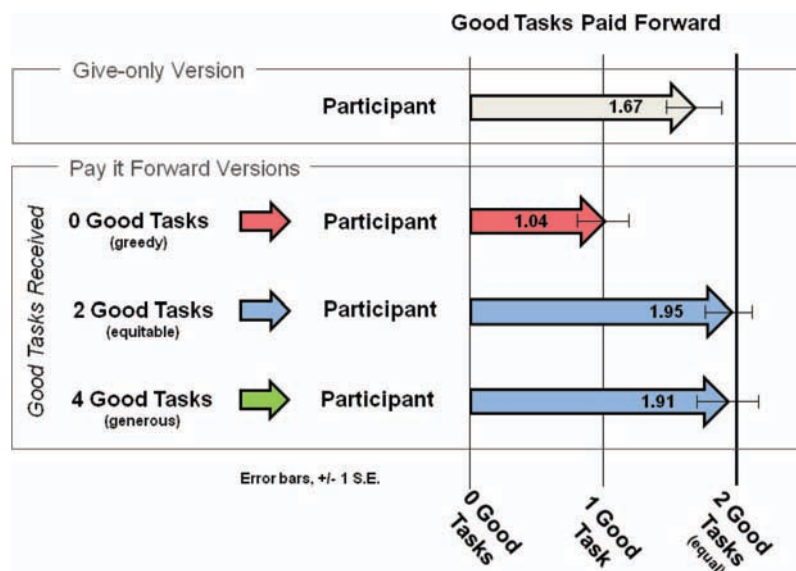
Good Tasks Paid Forward

Give-only Version

Participant 1.67

Pay it Forward Versions

Good Tasks Received

0 Good Tasks (greedy) Participant 1.04

2 Good Tasks (equitable) Participant 1.95

4 Good Tasks (generous) Participant 1.91

Error bars, +/- 1 S.E.

0 Good Tasks

1 Good Task

2 Good Tasks (equal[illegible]